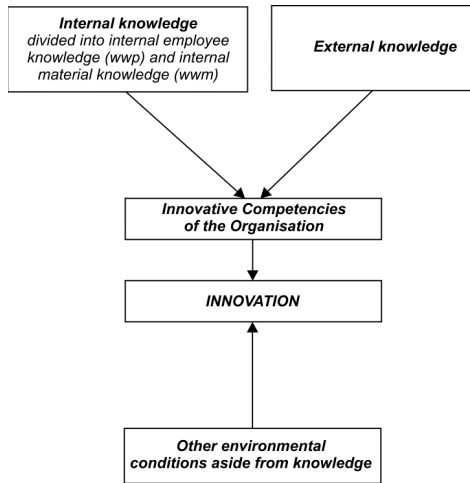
Internal knowledge
divided into internal employee knowledge (wwp) and internal material knowledge (wwm)

External knowledge

Innovative Competencies of the Organisation

INNOVATION

Other environmental conditions aside from knowledge